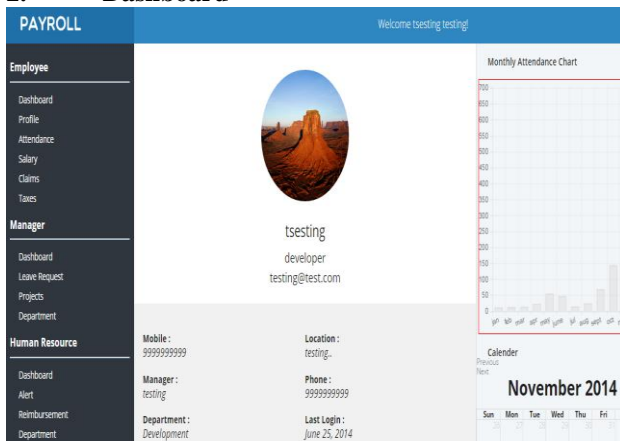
2. Dashboard

PAYROLL

Welcome tsesting testing!

Employee

Dashboard
Profile
Attendance
Salary
Claims
Taxes

Manager

Dashboard
Leave Request
Projects
Department

Human Resource

Dashboard
Alert
Reimbursement
Department

tsesting

developer

testing@test.com

Mobile :
9999999999

Location :
testing..

Manager :
testing

Phone :
9999999999

Department :
Development

Last Login :
June 25, 2014

Monthly Attendance Chart

700
650
600
550
500
450
400
350
300
250
200
150
100
50
0

Calender
Previous
Next

November 2014

| Sun | Mon | Tue | Wed | Thu | Fri |
|---|---|---|---|---|---|